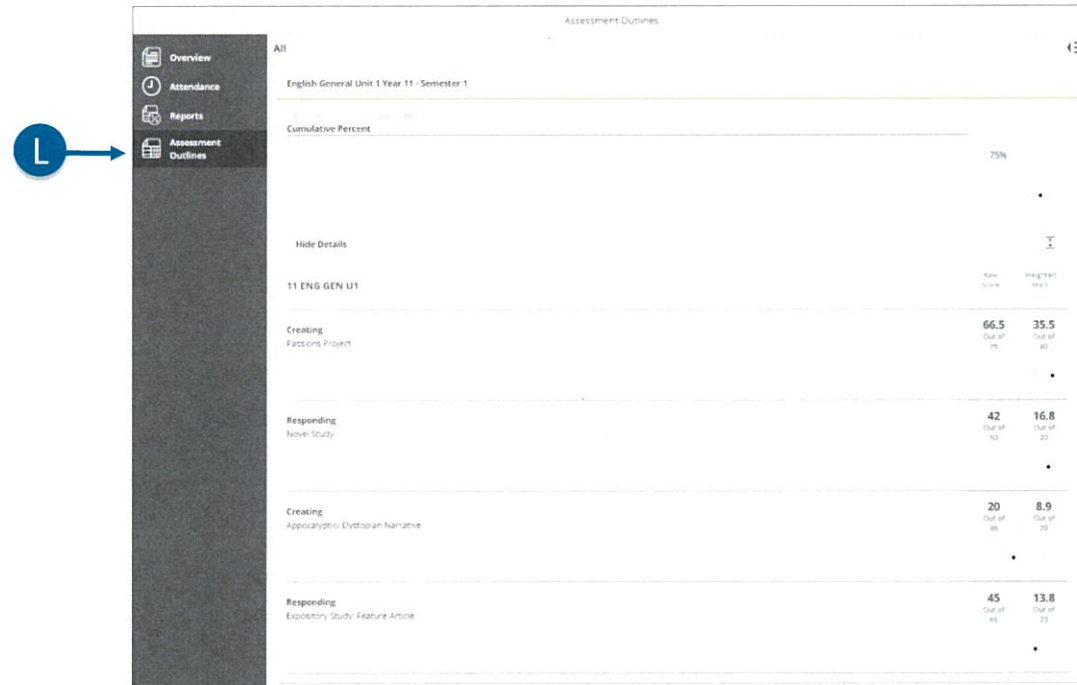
Assessment Outlines

Overview
Attendance
Reports
Assessment Outlines

L

All

English General Unit 1 Year 11 - Semester 1

Cumulative Percent

75%

Hide Details

11 ENG GEN U1

Raw Score

Weighted Mark

Creating
Passions Project

66.5
Out of
75

35.5
Out of
40

Responding
Novel Study

42
Out of
50

16.8
Out of
20

Creating
Apocalyptic/ Dystopian Narrative

20
Out of
45

8.9
Out of
20

Responding
Expository Study: Feature Article

45
Out of
65

13.8
Out of
20